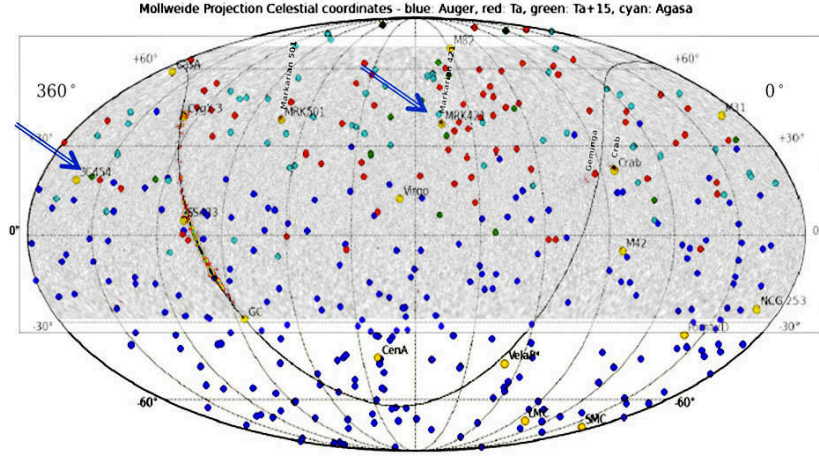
Mollweide Projection Celestial coordinates - blue: Auger, red: Ta, green: Ta+15, cyan: Agasa

+60°
+60°
M82
Cyg A
Markarian 501
Markarian 421
360°
0°
Cygn3
MRK501
MRK421
M31
+30°
+30°
Geminga
Crab
Crab
3C454
Virgo
SS433
0°
0°
M42
NCG 253
-30°
GC
Fornax D
-30°
CenA
VelaP
-60°
-60°
LMC
SMC